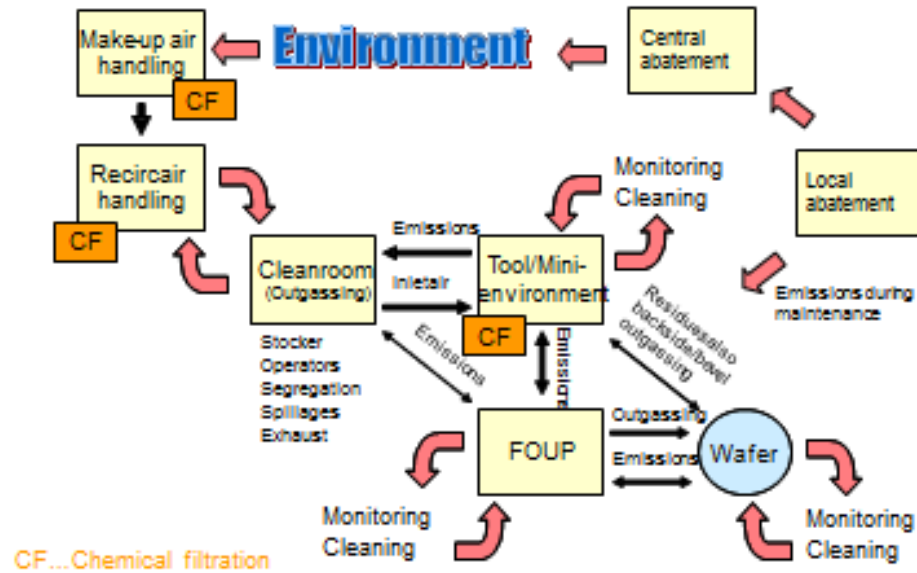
Make-up air handling

CF

Environment

Central abatement

Recircair handling

CF

Monitoring Cleaning

Local abatement

Emissions

Cleanroom (Outgassing)

Inletair

Tool/Mini-environment

CF

Emissions during maintenance

Residues also backside/bevel outgassing

Emissions

Emissions

Stocker
Operators
Segregation
Spillages
Exhaust

FOUP

Outgassing

Emissions

Wafer

Monitoring Cleaning

Monitoring Cleaning

CF...Chemical filtration